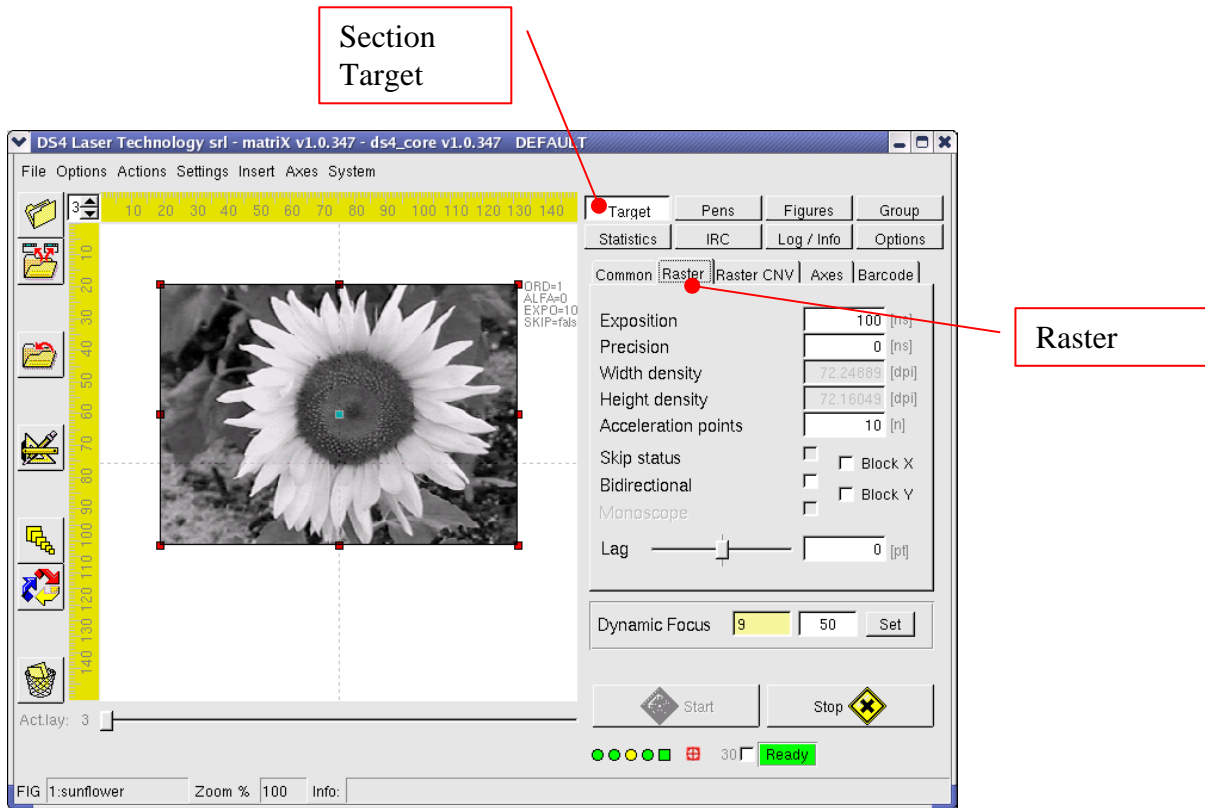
Section Target

DS4 Laser Technology srl - matriX v1.0.347 - ds4_core v1.0.347 DEFAULT

File Options Actions Settings Insert Axes System

3

10 20 30 40 50 60 70 80 90 100 110 120 130 140

10 20 30 40 50 60 70 80 90 100 110 120 130 140

ORD=1
ALFA=0
EXPO=10
SKIP=fals

Target | Pens | Figures | Group
Statistics | IRC | Log / Info | Options

Common | Raster | Raster CNV | Axes | Barcode

Raster

Exposition 100 [ns]
Precision 0 [ns]
Width density 72.24889 [dpi]
Height density 72.16049 [dpi]
Acceleration points 10 [n]
Skip status
Bidirectional
Monoscope
Block X
Block Y
Lag 0 [pt]

Dynamic Focus 9 50 Set

Start
Stop

30 Ready

Act.lay: 3

FIG 1:sunflower Zoom % 100 Info: